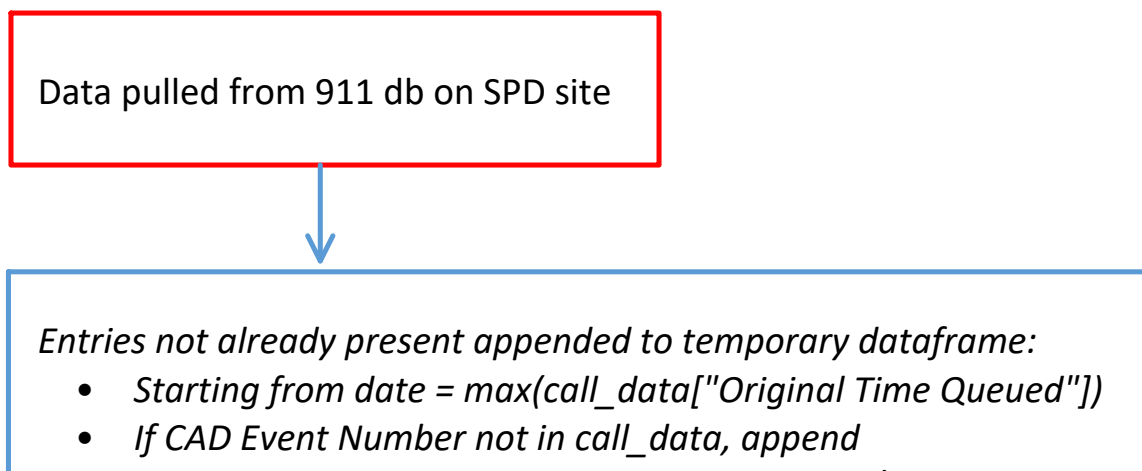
Data pulled from 911 db on SPD site

*Entries not already present appended to temporary dataframe:*

- *Starting from date = max(call_data["Original Time Queued"])*
- *If CAD Event Number not in call_data, append*

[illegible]